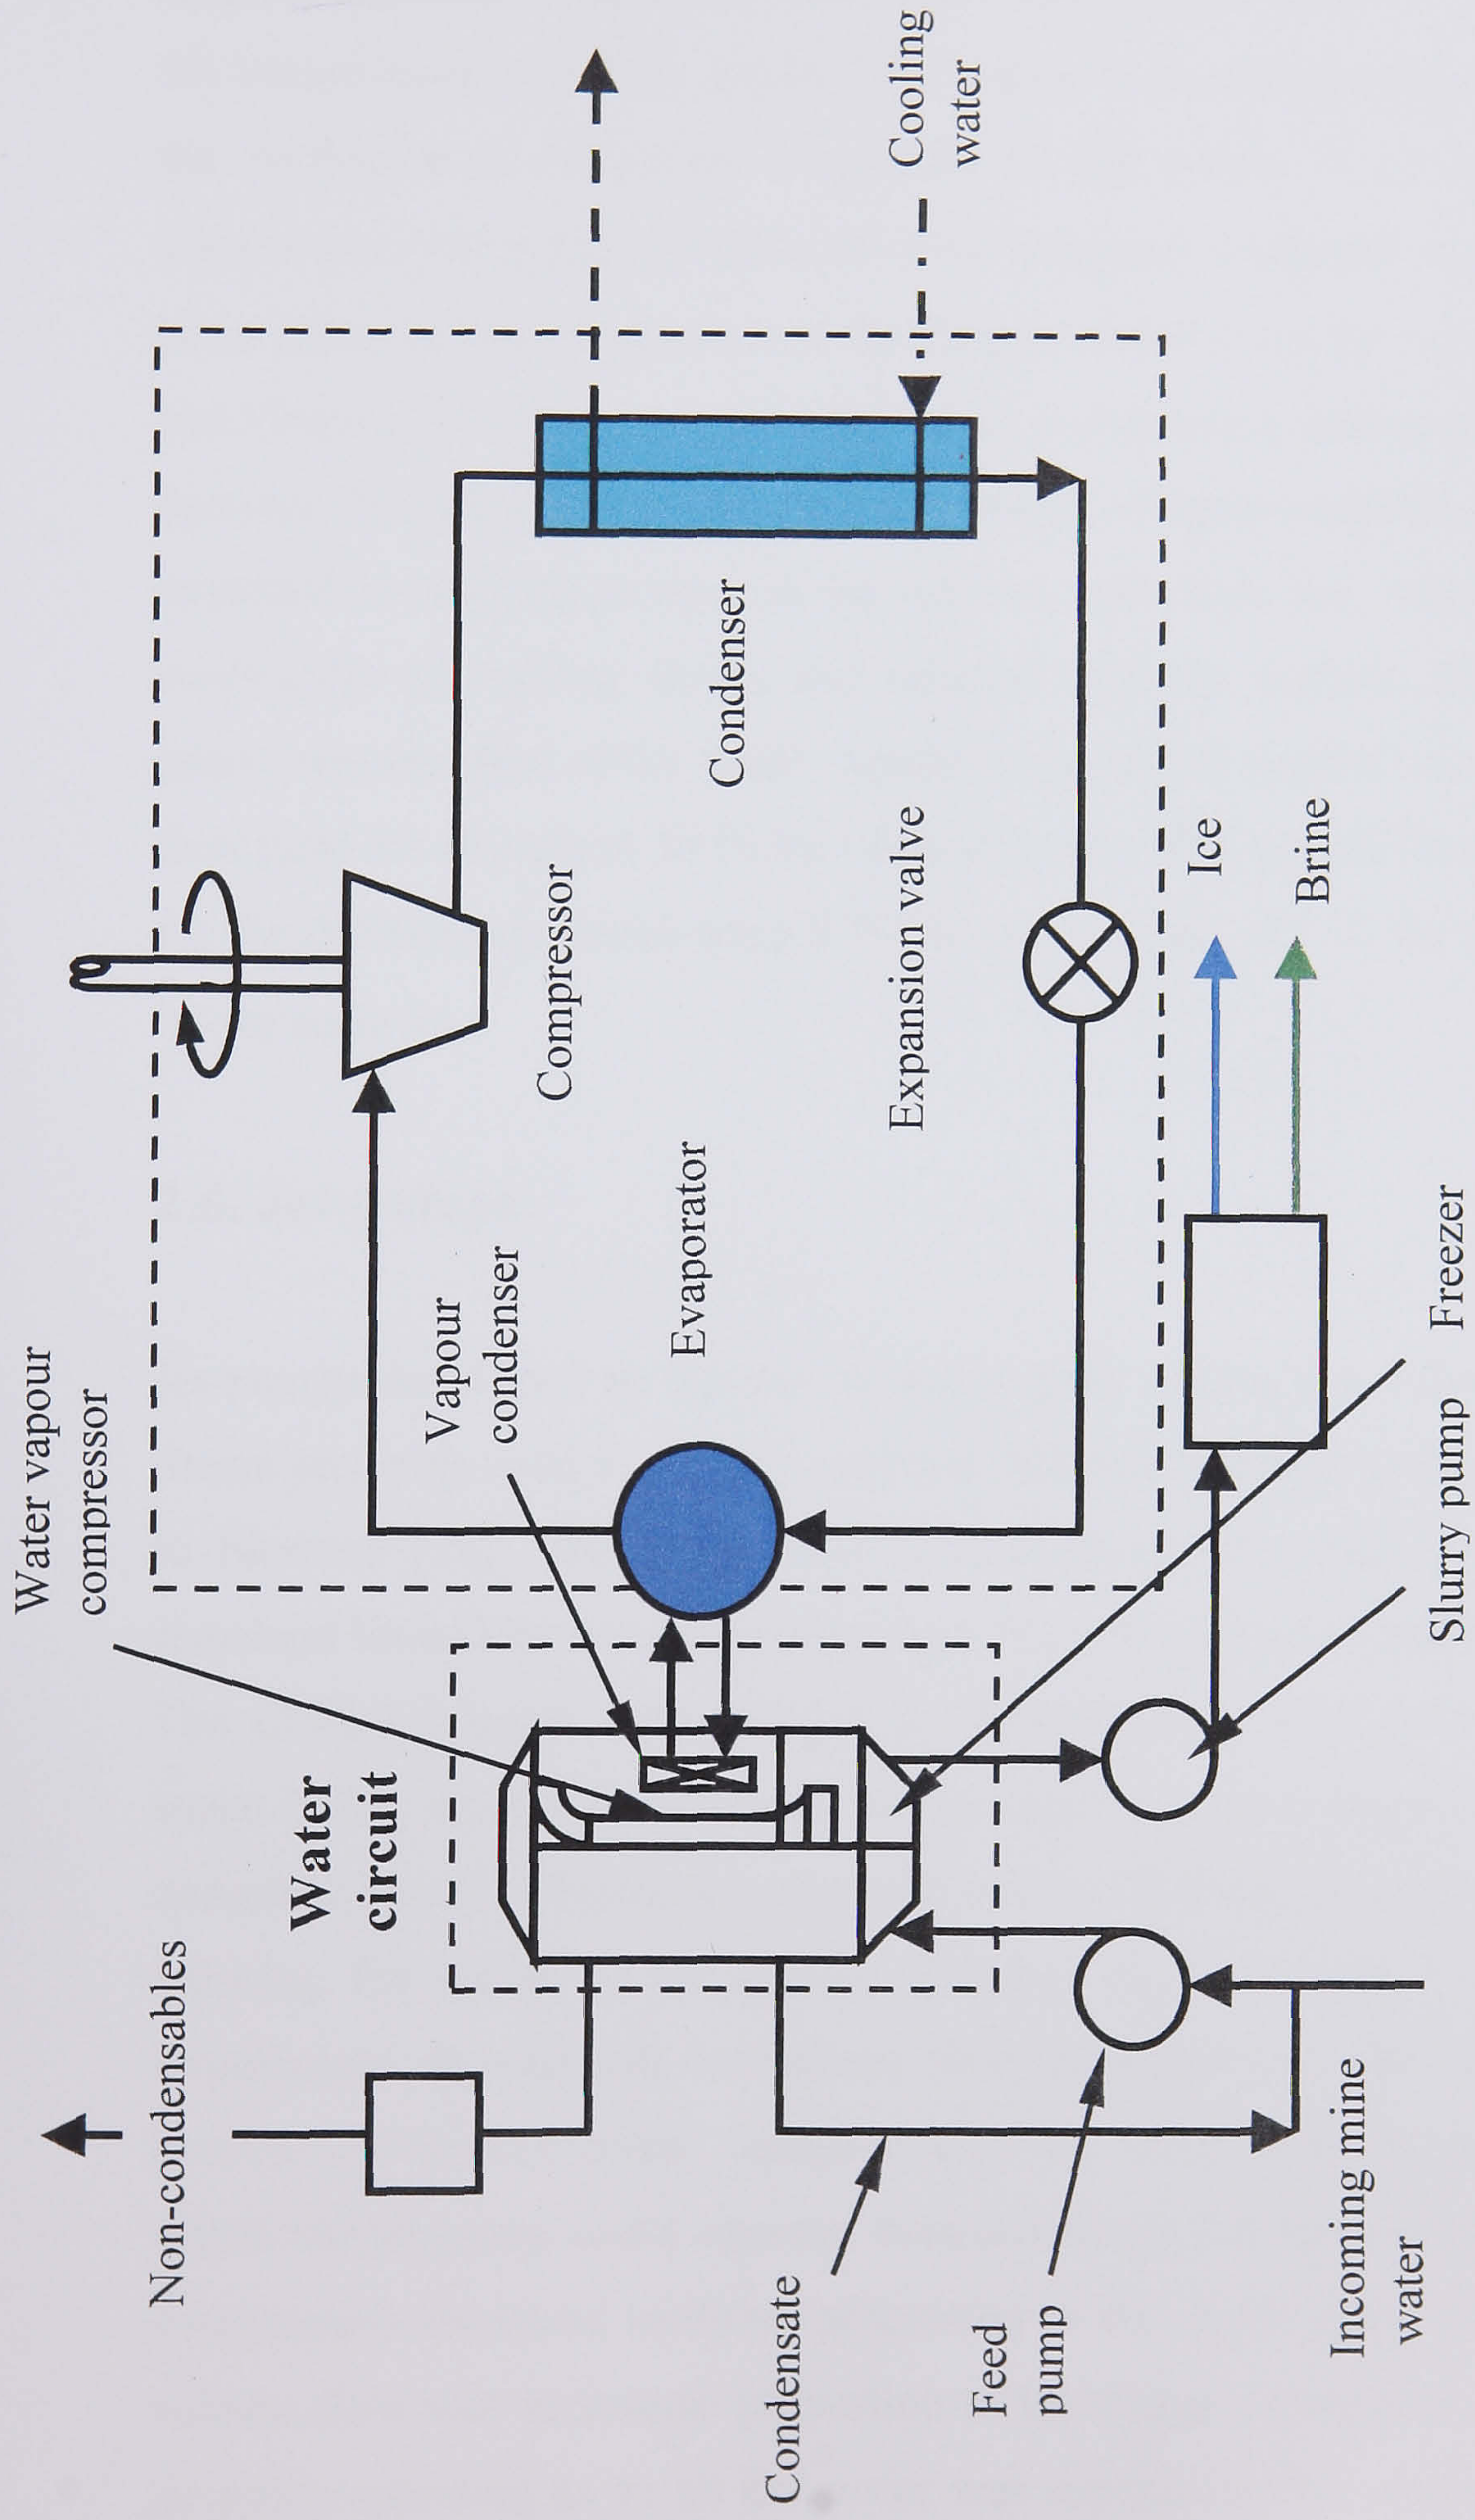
Water vapour compressor

Vapour condenser

Evaporator

Compressor

Condenser

Expansion valve

Cooling water

Ice

Brine

Freezer

Slurry pump

Water circuit

Non-condensables

Condensate

Feed pump

Incoming mine water